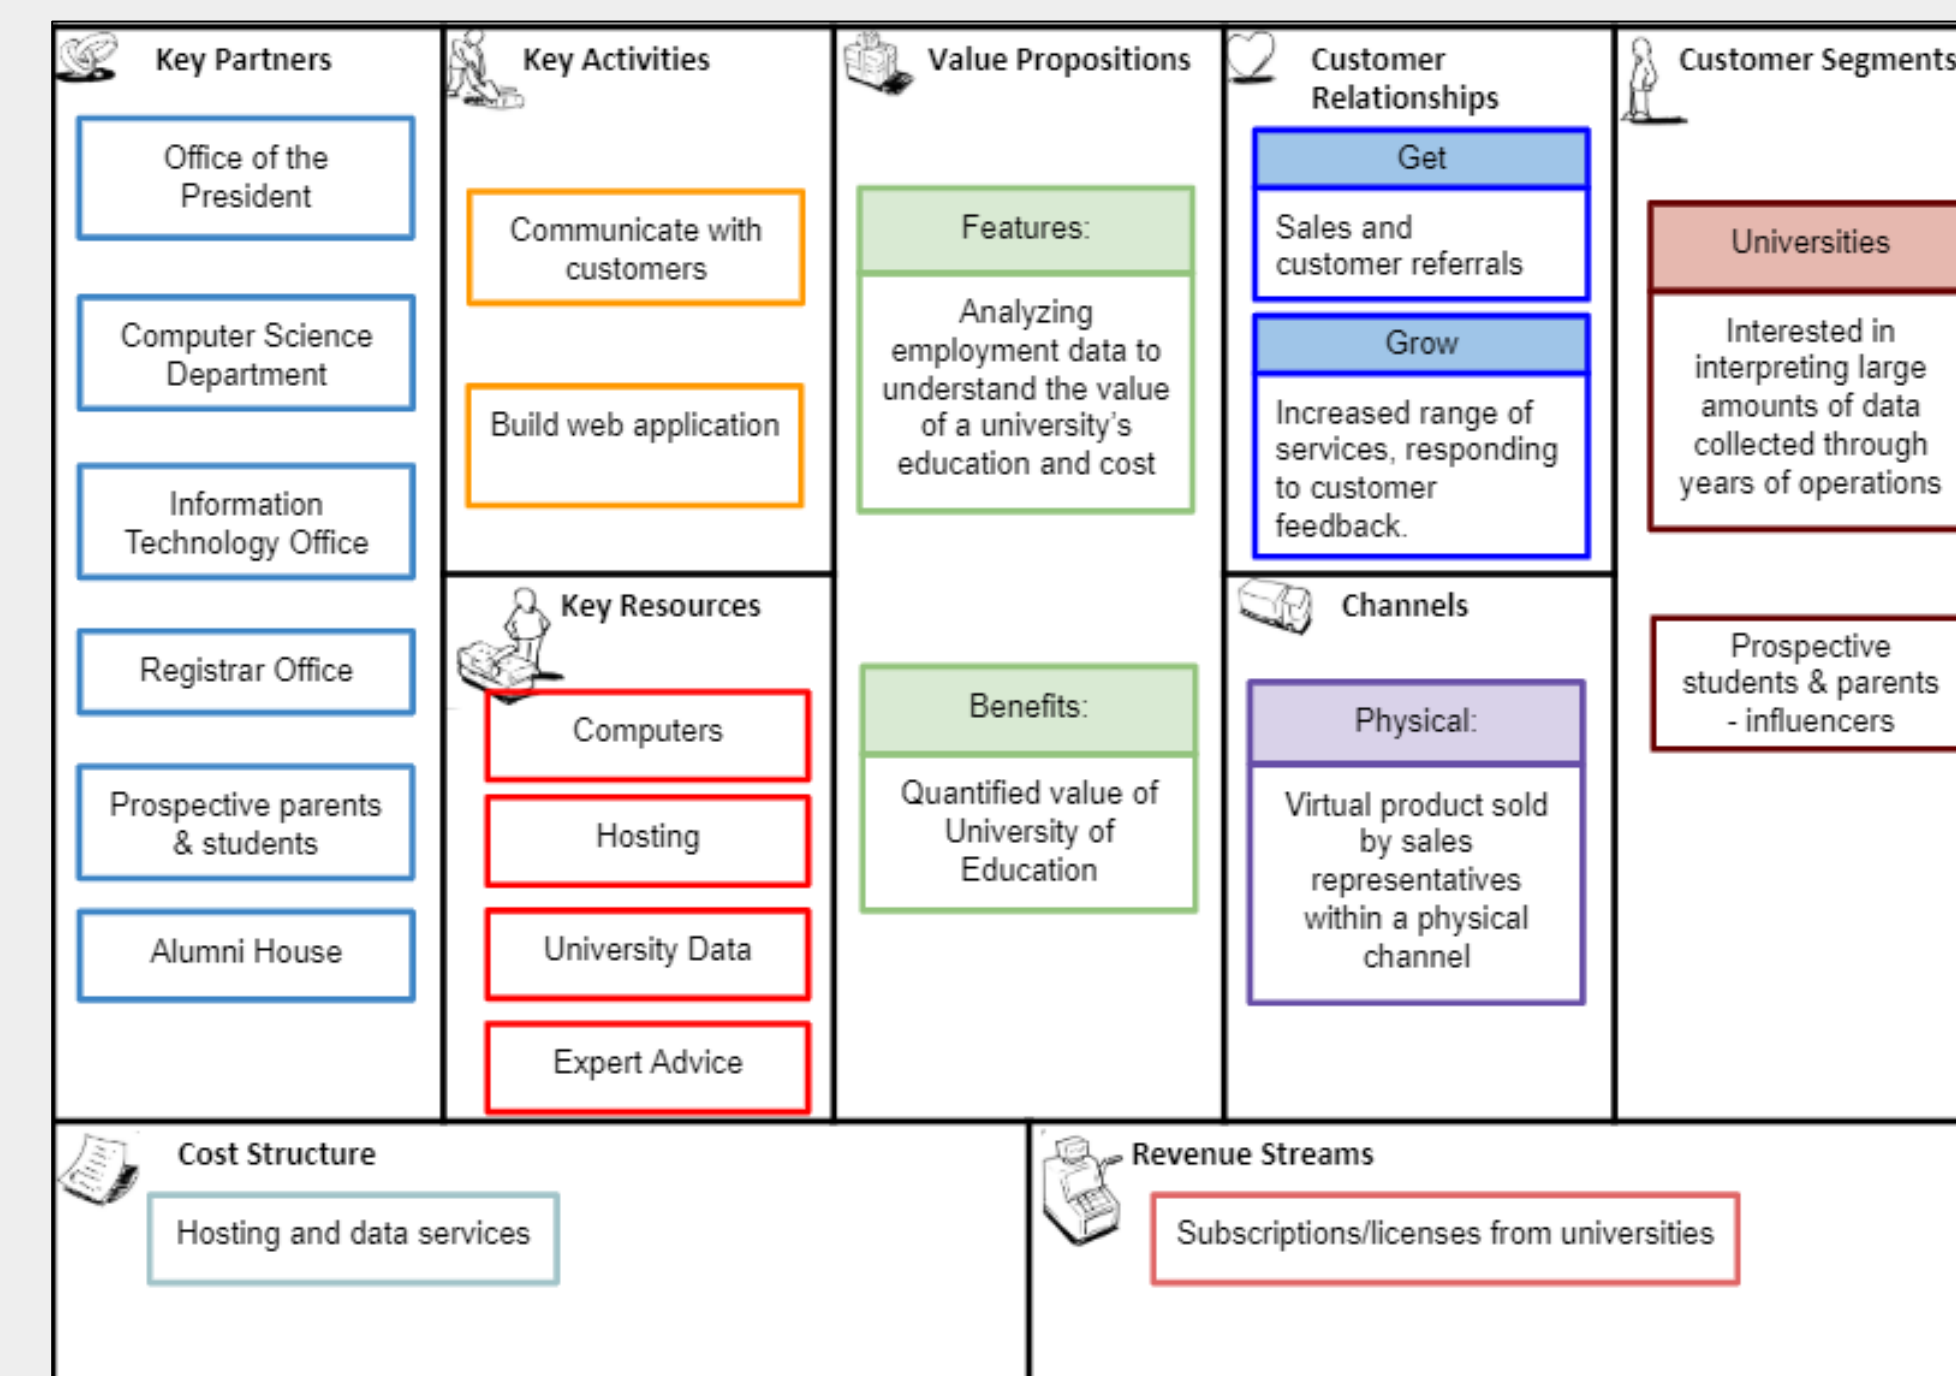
Key Partners

Office of the President

Computer Science Department

Information Technology Office

Registrar Office

Prospective parents & students

Alumni House

Key Activities

Communicate with customers

Build web application

Key Resources

Computers

Hosting

University Data

Expert Advice

Value Propositions

Features:

Analyzing employment data to understand the value of a university's education and cost

Benefits:

Quantified value of University of Education

Customer Relationships

Get

Sales and customer referrals

Grow

Increased range of services, responding to customer feedback.

Channels

Physical:

Virtual product sold by sales representatives within a physical channel

Customer Segments

Universities

Interested in interpreting large amounts of data collected through years of operations

Prospective students & parents - influencers

Cost Structure

Hosting and data services

Revenue Streams

Subscriptions/licenses from universities